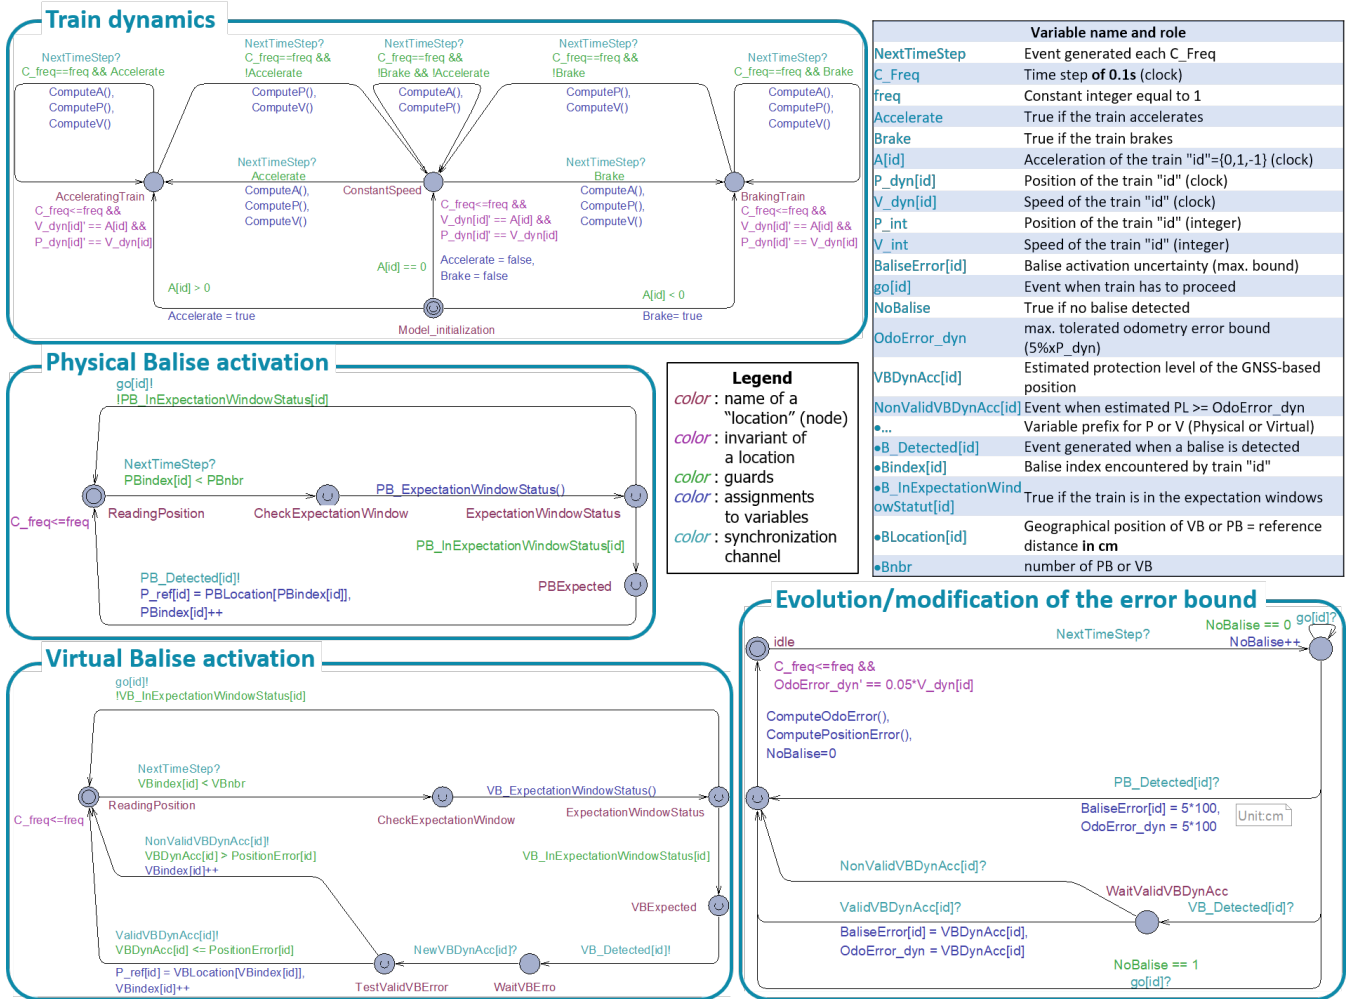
Train dynamics

NextTimeStep?
C_freq==freq && Accelerate
ComputeA(),
ComputeP(),
ComputeV()

NextTimeStep?
C_freq==freq &&
!Accelerate
ComputeP(),
ComputeV()

NextTimeStep?
C_freq==freq &&
!Brake && !Accelerate
ComputeA(),
ComputeP()

NextTimeStep?
C_freq==freq &&
!Brake
ComputeP(),
ComputeV()

NextTimeStep?
C_freq==freq && Brake
ComputeA(),
ComputeP(),
ComputeV()

NextTimeStep?
Accelerate
ComputeA(),
ComputeP(),
ComputeV()

NextTimeStep?
Brake
ComputeA(),
ComputeP(),
ComputeV()

AcceleratingTrain
C_freq<=freq &&
V_dyn[id]' == A[id] &&
P_dyn[id]' == V_dyn[id]

ConstantSpeed
C_freq<=freq &&
V_dyn[id]' == A[id] &&
P_dyn[id]' == V_dyn[id]

BrakingTrain
C_freq<=freq &&
V_dyn[id]' == A[id] &&
P_dyn[id]' == V_dyn[id]

A[id] > 0
A[id] == 0
Accelerate = false,
Brake = false
A[id] < 0
Accelerate = true
Model_initialization
Brake= true

| Variable name and role | |
|---|---|
| NextTimeStep | Event generated each C_Freq |
| C_Freq | Time step of 0.1s (clock) |
| freq | Constant integer equal to 1 |
| Accelerate | True if the train accelerates |
| Brake | True if the train brakes |
| A[id] | Acceleration of the train "id"={0,1,-1} (clock) |
| P_dyn[id] | Position of the train "id" (clock) |
| V_dyn[id] | Speed of the train "id" (clock) |
| P_int | Position of the train "id" (integer) |
| V_int | Speed of the train "id" (integer) |
| BaliseError[id] | Balise activation uncertainty (max. bound) |
| go[id] | Event when train has to proceed |
| NoBalise | True if no balise detected |
| OdoError_dyn | max. tolerated odometry error bound (5%xP_dyn) |
| VBDynAcc[id] | Estimated protection level of the GNSS-based position |
| NonValidVBDynAcc[id] | Event when estimated PL >= OdoError_dyn |
| •... | Variable prefix for P or V (Physical or Virtual) |
| •B_Detected[id] | Event generated when a balise is detected |
| •Bindex[id] | Balise index encountered by train "id" |
| •B_InExpectationWindowStatut[id] | True if the train is in the expectation windows |
| •BLocation[id] | Geographical position of VB or PB = reference distance in cm |
| •Bnbr | number of PB or VB |

Physical Balise activation

go[id]!
!PB_InExpectationWindowStatus[id]
NextTimeStep?
PBindex[id] < PBnbr
PB_ExpectationWindowStatus()
C_freq<=freq
ReadingPosition
CheckExpectationWindow
ExpectationWindowStatus
PB_InExpectationWindowStatus[id]
PB_Detected[id]!
P_ref[id] = PBLocation[PBindex[id]],
PBindex[id]++
PBExpected

Legend
color : name of a "location" (node)
color : invariant of a location
color : guards
color : assignments to variables
color : synchronization channel

Virtual Balise activation

go[id]!
!VB_InExpectationWindowStatus[id]
NextTimeStep?
VBindex[id] < VBnbr
VB_ExpectationWindowStatus()
ReadingPosition
C_freq<=freq
CheckExpectationWindow
ExpectationWindowStatus
NonValidVBDynAcc[id]!
VBDynAcc[id] > PositionError[id]
VBindex[id]++
VB_InExpectationWindowStatus[id]
VBExpected
ValidVBDynAcc[id]!
VBDynAcc[id] <= PositionError[id]
NewVBDynAcc[id]?
VB_Detected[id]!
P_ref[id] = VBLocation[VBindex[id]],
VBindex[id]++
TestValidVBError
WaitVBErro

Evolution/modification of the error bound

go[id]?
idle
NextTimeStep?
NoBalise == 0
NoBalise++
C_freq<=freq &&
OdoError_dyn' == 0.05*V_dyn[id]
ComputeOdoError(),
ComputePositionError(),
NoBalise=0
PB_Detected[id]?
BaliseError[id] = 5*100,
OdoError_dyn = 5*100
Unit:cm
NonValidVBDynAcc[id]?
WaitValidVBDynAcc
ValidVBDynAcc[id]?
VB_Detected[id]?
BaliseError[id] = VBDynAcc[id],
OdoError_dyn = VBDynAcc[id]
NoBalise == 1
go[id]?